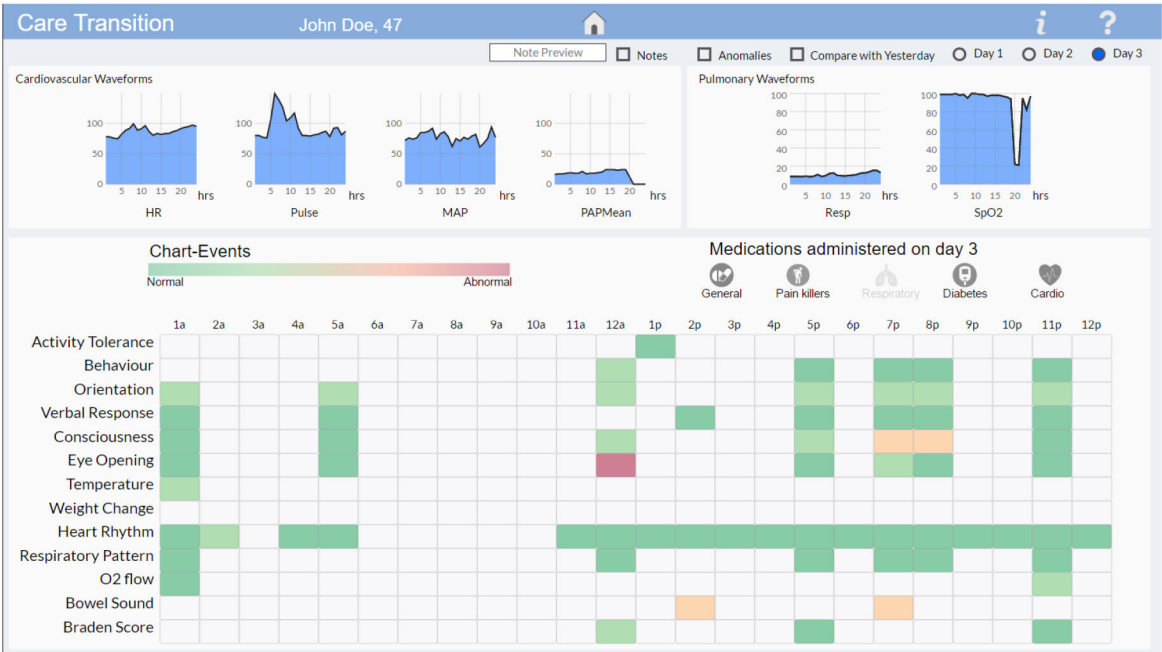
Care Transition John Doe, 47

i ?

Note Preview Notes Anomalies Compare with Yesterday Day 1 Day 2 Day 3

Cardiovascular Waveforms

| 100 | 50 | 0 | 5 | 10 | 15 | 20 | hrs |

HR

Pulse

MAP

PAPMean

Pulmonary Waveforms

100 80 60 40 20 0 5 10 15 20 hrs

Resp

SpO2

Chart-Events

Normal Abnormal

Medications administered on day 3

General Pain killers Respiratory Diabetes Cardio

| | 1a | 2a | 3a | 4a | 5a | 6a | 7a | 8a | 9a | 10a | 11a | 12a | 1p | 2p | 3p | 4p | 5p | 6p | 7p | 8p | 9p | 10p | 11p | 12p |
|---|---|---|---|---|---|---|---|---|---|---|---|---|---|---|---|---|---|---|---|---|---|---|---|---|
| Activity Tolerance | | | | | | | | | | | | | | | | | | | | | | | | |
| Behaviour | | | | | | | | | | | | | | | | | | | | | | | | |
| Orientation | | | | | | | | | | | | | | | | | | | | | | | | |
| Verbal Response | | | | | | | | | | | | | | | | | | | | | | | | |
| Consciousness | | | | | | | | | | | | | | | | | | | | | | | | |
| Eye Opening | | | | | | | | | | | | | | | | | | | | | | | | |
| Temperature | | | | | | | | | | | | | | | | | | | | | | | | |
| Weight Change | | | | | | | | | | | | | | | | | | | | | | | | |
| Heart Rhythm | | | | | | | | | | | | | | | | | | | | | | | | |
| Respiratory Pattern | | | | | | | | | | | | | | | | | | | | | | | | |
| O2 flow | | | | | | | | | | | | | | | | | | | | | | | | |
| Bowel Sound | | | | | | | | | | | | | | | | | | | | | | | | |
| Braden Score | | | | | | | | | | | | | | | | | | | | | | | | |